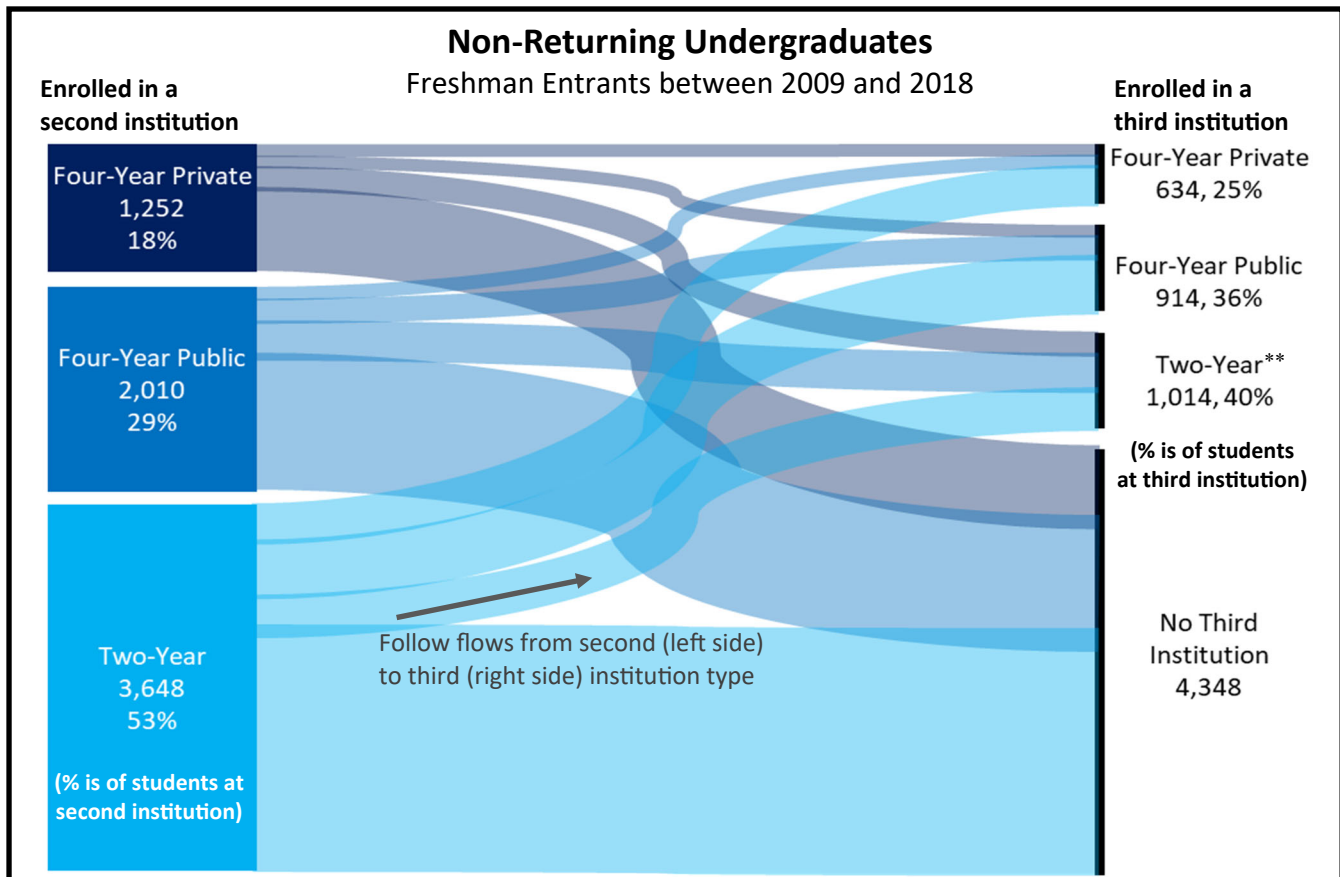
Non-Returning Undergraduates
Freshman Entrants between 2009 and 2018

Enrolled in a second institution

Four-Year Private
1,252
18%

Four-Year Public
2,010
29%

Two-Year
3,648
53%

(% is of students at second institution)

Follow flows from second (left side) to third (right side) institution type

Enrolled in a third institution

Four-Year Private
634, 25%

Four-Year Public
914, 36%

Two-Year**
1,014, 40%

(% is of students at third institution)

No Third Institution
4,348